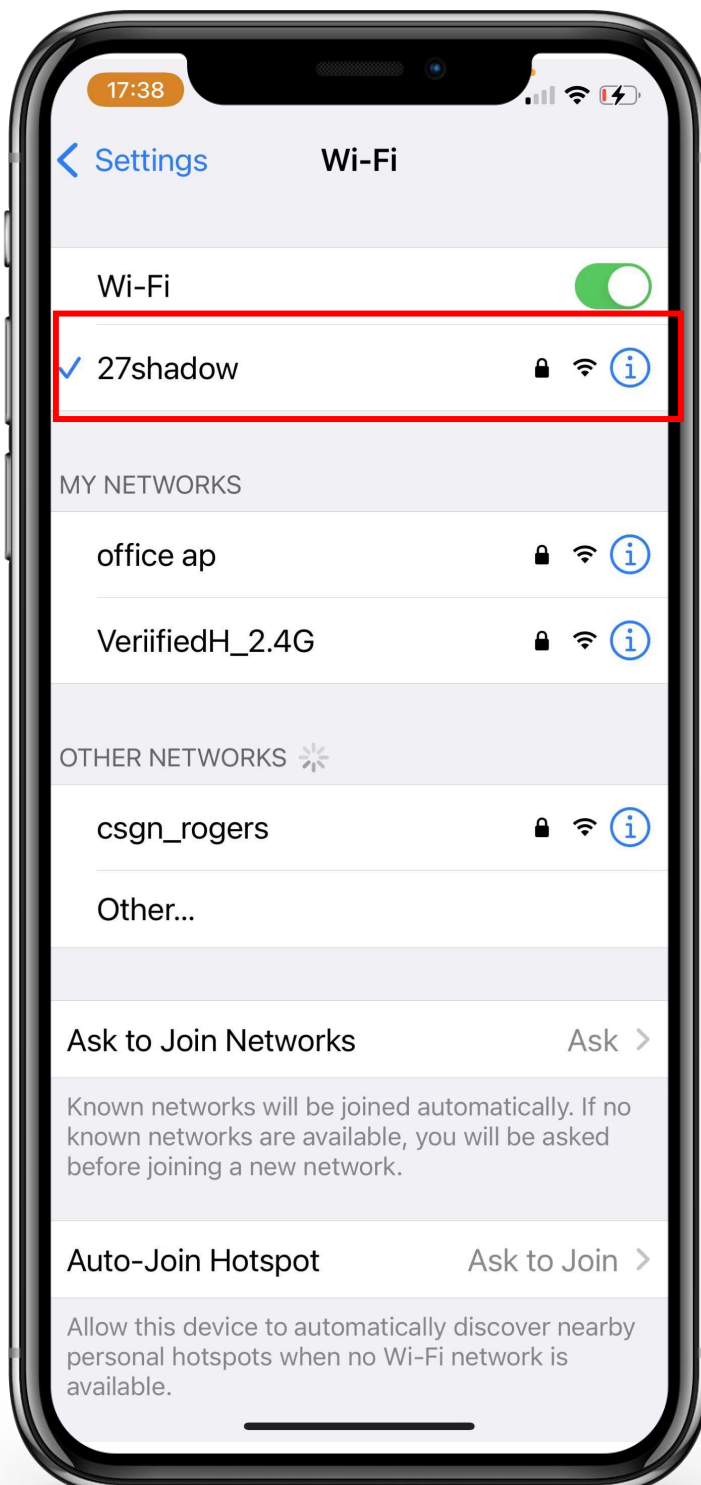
17:38

Settings

Wi-Fi

Wi-Fi

27shadow

MY NETWORKS

office ap

VeriifiedH_2.4G

OTHER NETWORKS

csgn_rogers

Other...

Ask to Join Networks

Ask

Known networks will be joined automatically. If no known networks are available, you will be asked before joining a new network.

Auto-Join Hotspot

Ask to Join

Allow this device to automatically discover nearby personal hotspots when no Wi-Fi network is available.